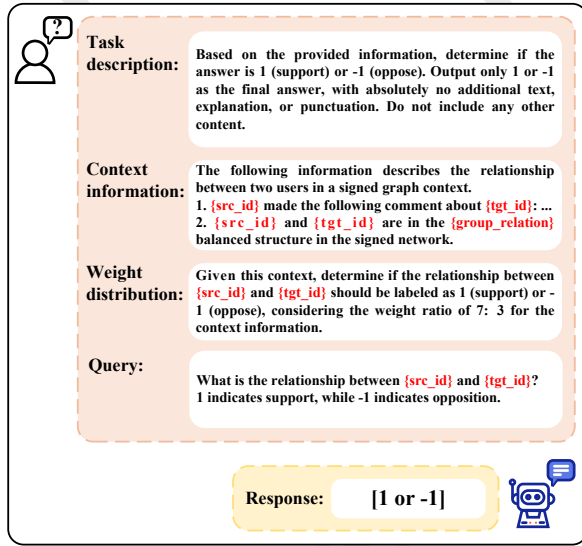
Task description:

Based on the provided information, determine if the answer is 1 (support) or -1 (oppose). Output only 1 or -1 as the final answer, with absolutely no additional text, explanation, or punctuation. Do not include any other content.

Context information:

The following information describes the relationship between two users in a signed graph context.
1. {src_id} made the following comment about {tgt_id}: ...
2. {src_id} and {tgt_id} are in the {group_relation} balanced structure in the signed network.

Weight distribution:

Given this context, determine if the relationship between {src_id} and {tgt_id} should be labeled as 1 (support) or -1 (oppose), considering the weight ratio of 7: 3 for the context information.

Query:

What is the relationship between {src_id} and {tgt_id}?
1 indicates support, while -1 indicates opposition.

Response: [1 or -1]